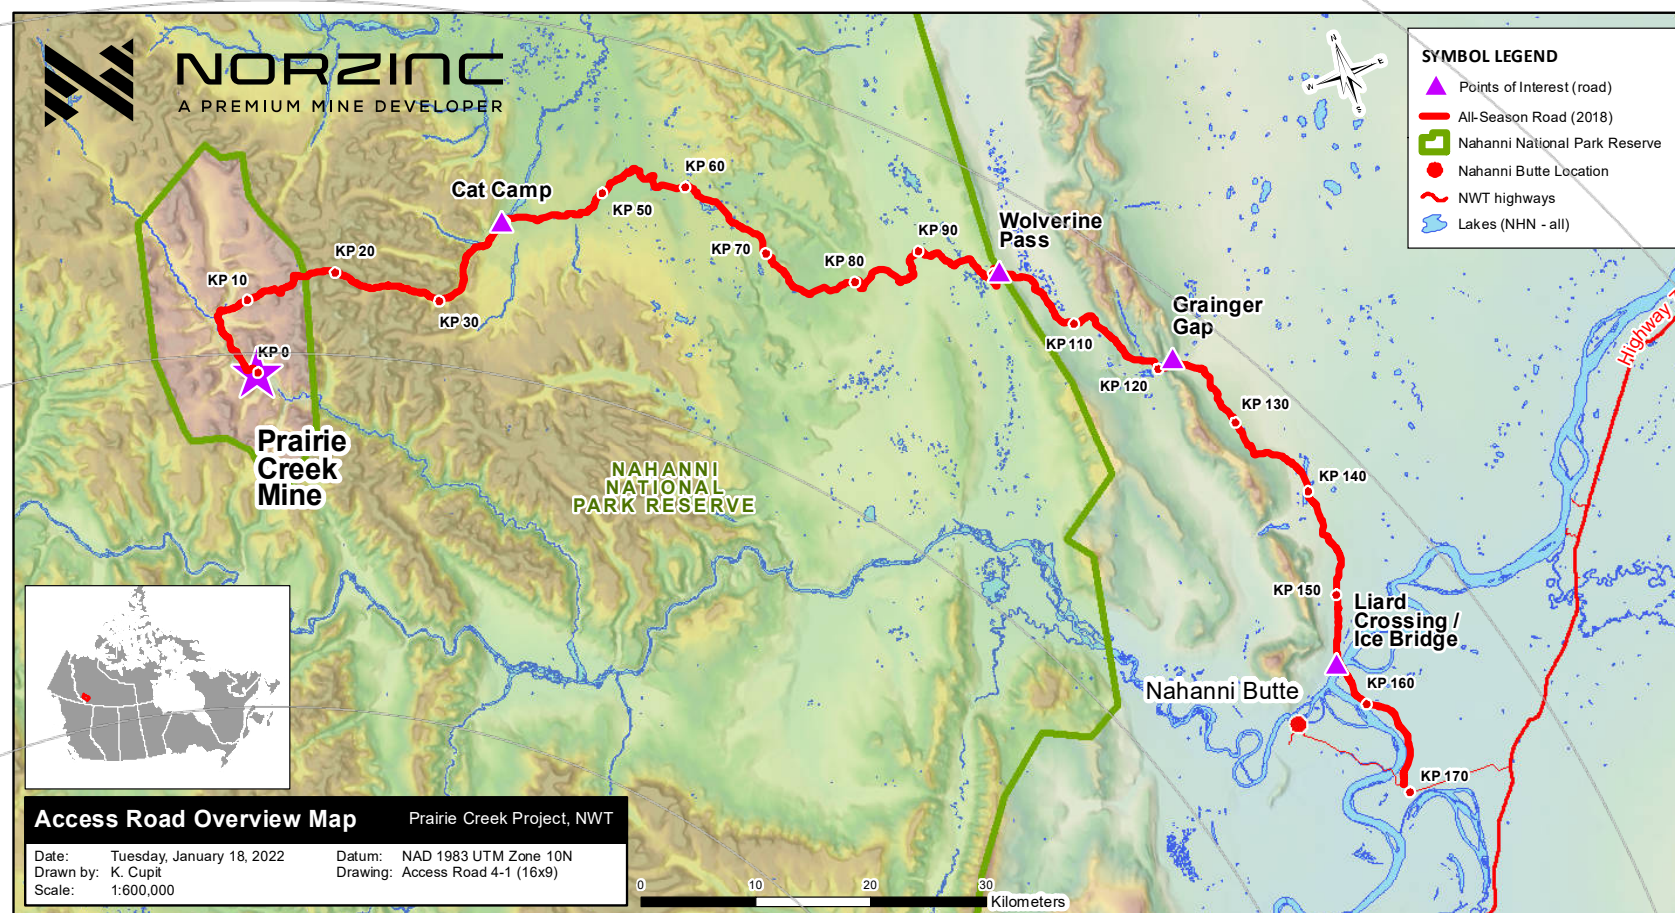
NORZINC
A PREMIUM MINE DEVELOPER

SYMBOL LEGEND
Points of Interest (road)
All-Season Road (2018)
Nahanni National Park Reserve
Nahanni Butte Location
NWT highways
Lakes (NHN - all)

Cat Camp
KP 60
KP 50
KP 20
KP 10
KP 30
KP 70
KP 80
KP 90
Wolverine Pass
KP 0
KP 110
Grainger Gap
KP 120
KP 130
KP 140
Prairie Creek Mine
NAHANNI NATIONAL PARK RESERVE
KP 150
Liard Crossing / Ice Bridge
Nahanni Butte
KP 160
KP 170
Highway 7

Access Road Overview Map
Prairie Creek Project, NWT
Date: Tuesday, January 18, 2022
Drawn by: K. Cupit
Scale: 1:600,000
Datum: NAD 1983 UTM Zone 10N
Drawing: Access Road 4-1 (16x9)

0 10 20 30 Kilometers